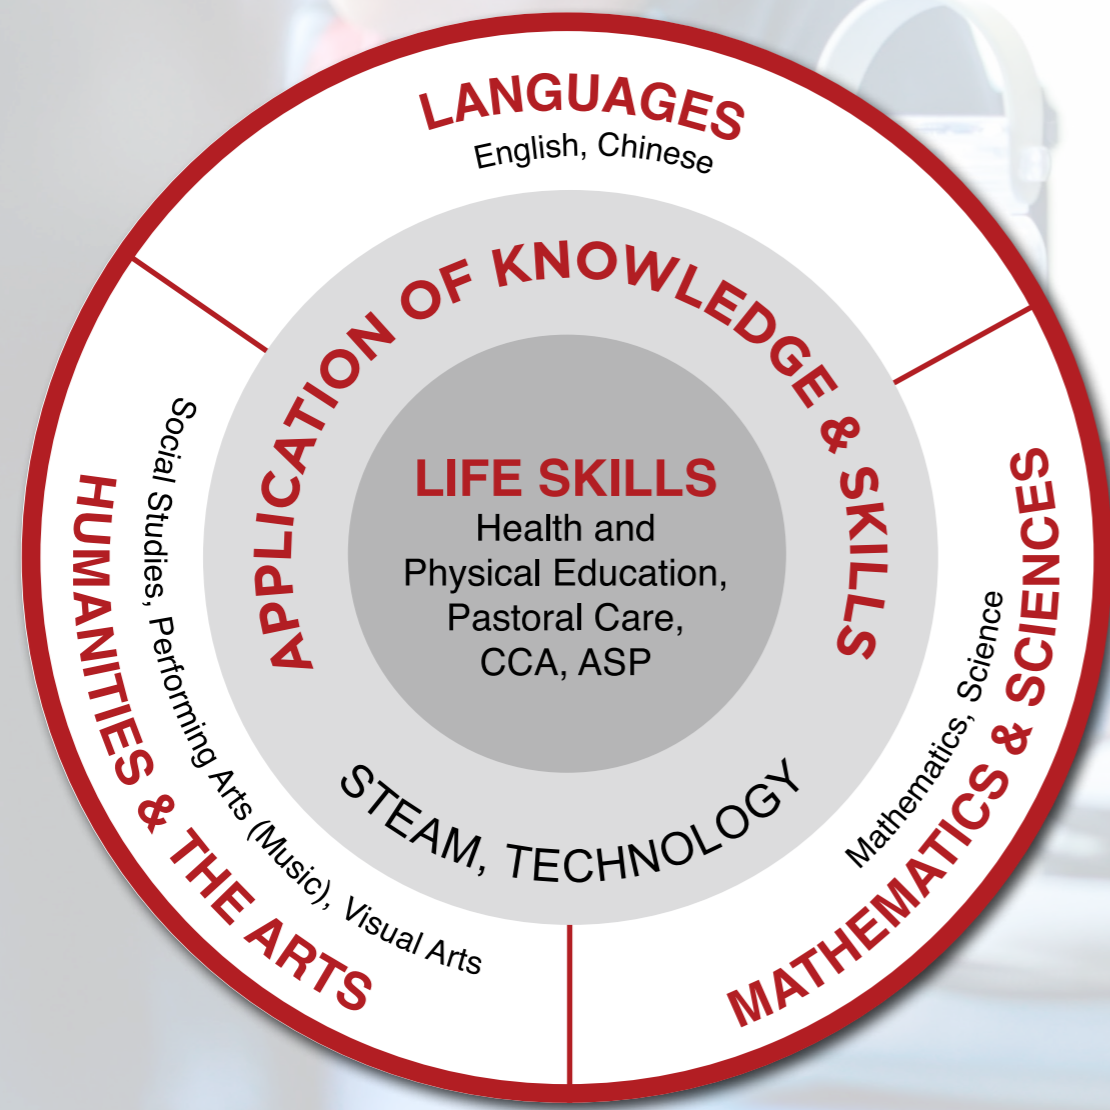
LANGUAGES
English, Chinese

APPLICATION OF KNOWLEDGE & SKILLS

LIFE SKILLS
Health and Physical Education, Pastoral Care, CCA, ASP

STEAM, TECHNOLOGY

HUMANITIES & THE ARTS
Social Studies, Performing Arts (Music), Visual Arts

MATHEMATICS & SCIENCES
Mathematics, Science